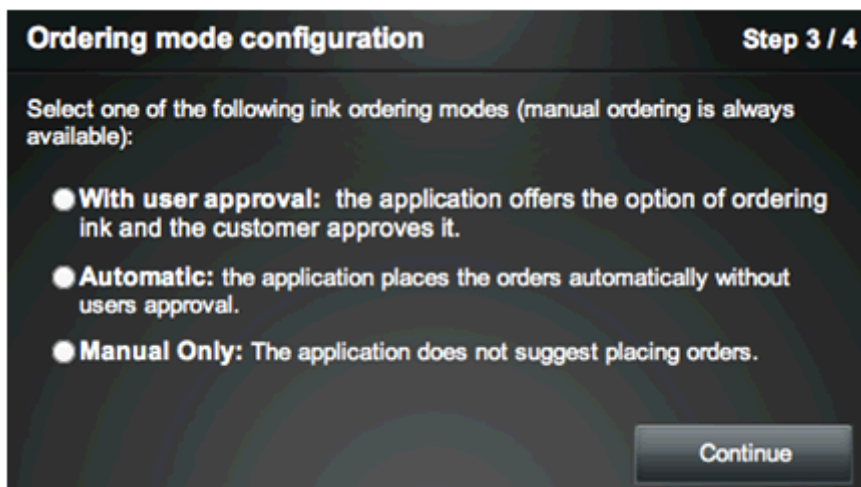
Ordering mode configuration

Step 3 / 4

Select one of the following ink ordering modes (manual ordering is always available):

With user approval: the application offers the option of ordering ink and the customer approves it.

Automatic: the application places the orders automatically without users approval.

Manual Only: The application does not suggest placing orders.

Continue